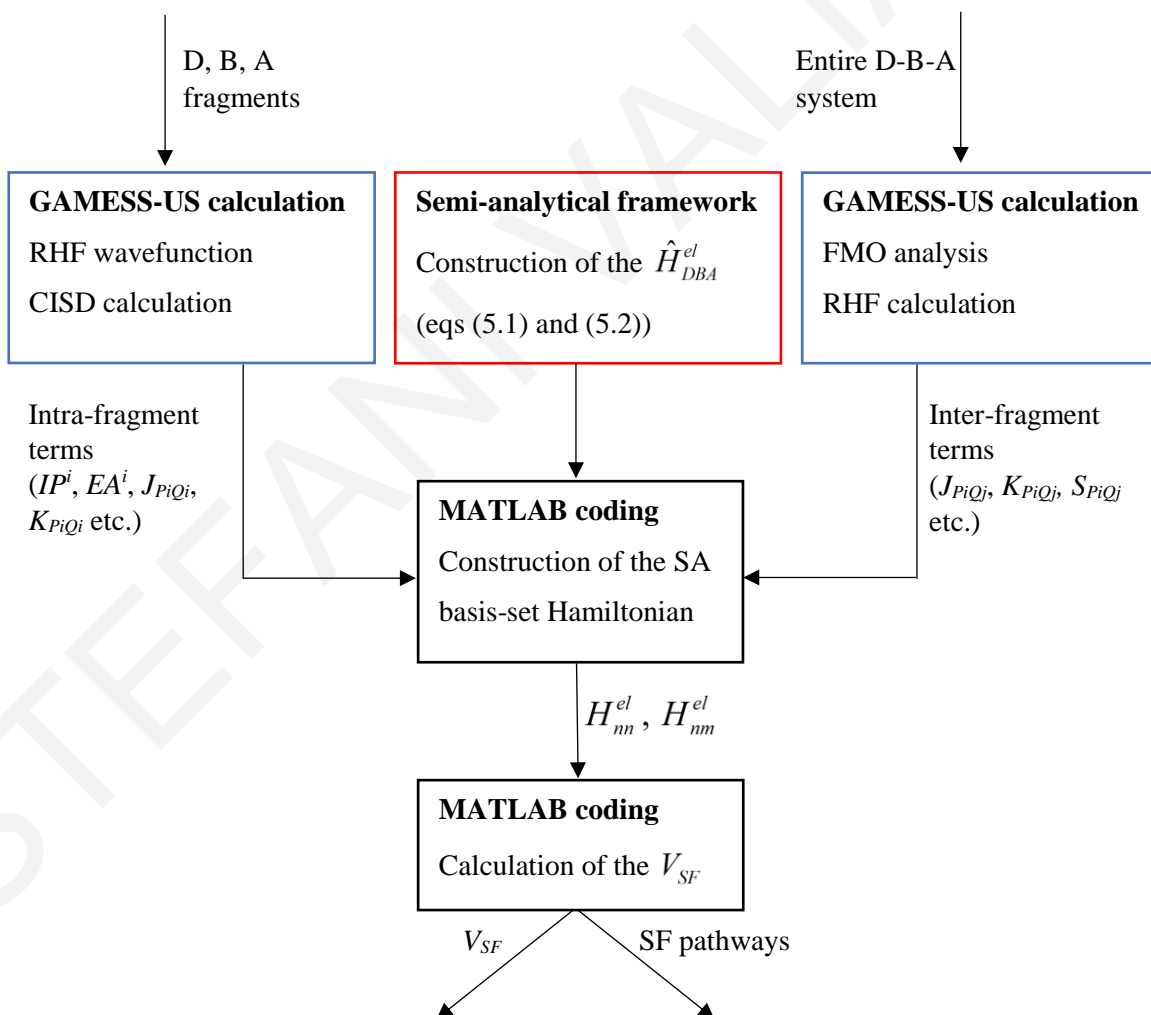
D, B, A fragments

Entire D-B-A system

**GAMESS-US calculation**
RHF wavefunction
CISD calculation

**Semi-analytical framework**
Construction of the $\hat{H}_{DBA}^{el}$
(eqs (5.1) and (5.2))

**GAMESS-US calculation**
FMO analysis
RHF calculation

Intra-fragment terms ($IP^i$, $EA^i$, $J_{PiQi}$, $K_{PiQi}$ etc.)

**MATLAB coding**
Construction of the SA basis-set Hamiltonian

Inter-fragment terms ($J_{PiQj}$, $K_{PiQj}$, $S_{PiQj}$ etc.)

$H_{nn}^{el}$, $H_{nm}^{el}$

**MATLAB coding**
Calculation of the $V_{SF}$

$V_{SF}$

SF pathways

STEFANI VALI